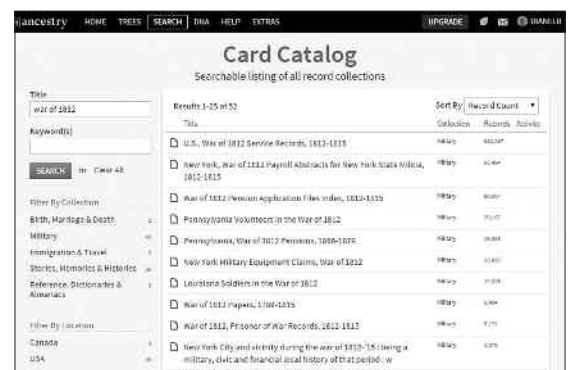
ancestry HOME TREES SEARCH DNA HELP EXTRAS UPGRADE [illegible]

Card Catalog

Searchable listing of all record collections

Title
war of 1812

Keyword(s)

SEARCH or Clear All

Filter By Collection
Birth, Marriage & Death
Military
Immigration & Travel
Stories, Memories & Histories
Reference, Dictionaries & Almanacs

Filter By Location
Canada
USA

Results 1-25 of 52

Sort By Record Count

| Title | Collection | Records | Activity |
|---|---|---|---|
| U.S., War of 1812 Service Records, 1812-1815 | Military | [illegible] | |
| New York, War of 1812 Payroll Abstracts for New York State Militia, 1812-1815 | Military | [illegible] | |
| War of 1812 Pension Application Files Index, 1812-1815 | Military | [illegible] | |
| Pennsylvania Volunteers in the War of 1812 | Military | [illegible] | |
| Pennsylvania, War of 1812 Pensions, 1866-1879 | Military | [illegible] | |
| New York Military Equipment Claims, War of 1812 | Military | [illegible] | |
| Louisiana Soldiers in the War of 1812 | Military | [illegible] | |
| War of 1812 Papers, 1789-1815 | Military | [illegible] | |
| War of 1812, Prisoner of War Records, 1812-1815 | Military | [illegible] | |
| New York City and vicinity during the war of 1812-'15 : being a military, civic and financial local history of that period : w | Military | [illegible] | |